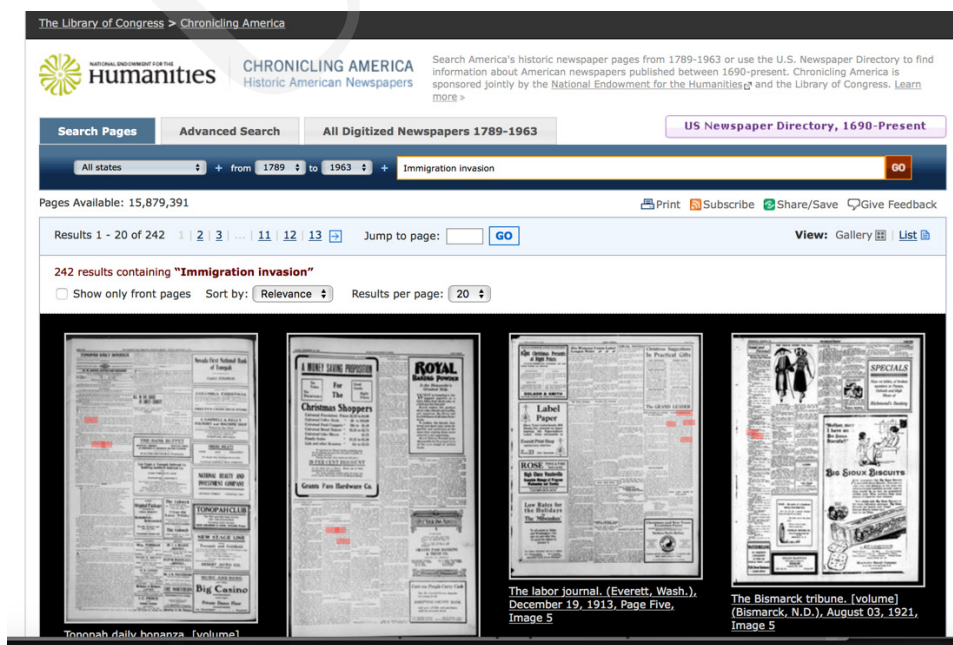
The Library of Congress > Chronicling America

NATIONAL ENDOWMENT FOR THE Humanities

CHRONICLING AMERICA
Historic American Newspapers

Search America's historic newspaper pages from 1789-1963 or use the U.S. Newspaper Directory to find information about American newspapers published between 1690-present. Chronicling America is sponsored jointly by the National Endowment for the Humanities and the Library of Congress. Learn more »

Search Pages | Advanced Search | All Digitized Newspapers 1789-1963

US Newspaper Directory, 1690-Present

All states + from 1789 to 1963 + Immigration invasion GO

Pages Available: 15,879,391

Print Subscribe Share/Save Give Feedback

Results 1 - 20 of 242 1 | 2 | 3 | ... | 11 | 12 | 13 Jump to page: GO

View: Gallery | List

242 results containing "Immigration invasion"

Show only front pages Sort by: Relevance Results per page: 20

TONOPAH CLUB
Big Casino

A MONEY SAVING PROPOSITION
Christmas Shoppers
ROYAL BAKING POWDER
Grants Pass Hardware Co.

Label Paper
ROSE

BIG SIOUX BISCUITS
SPECIALS

Tonopah daily bonanza. [volume]

The labor journal. (Everett, Wash.), December 19, 1913, Page Five, Image 5

The Bismarck tribune. [volume] (Bismarck, N.D.), August 03, 1921, Image 5